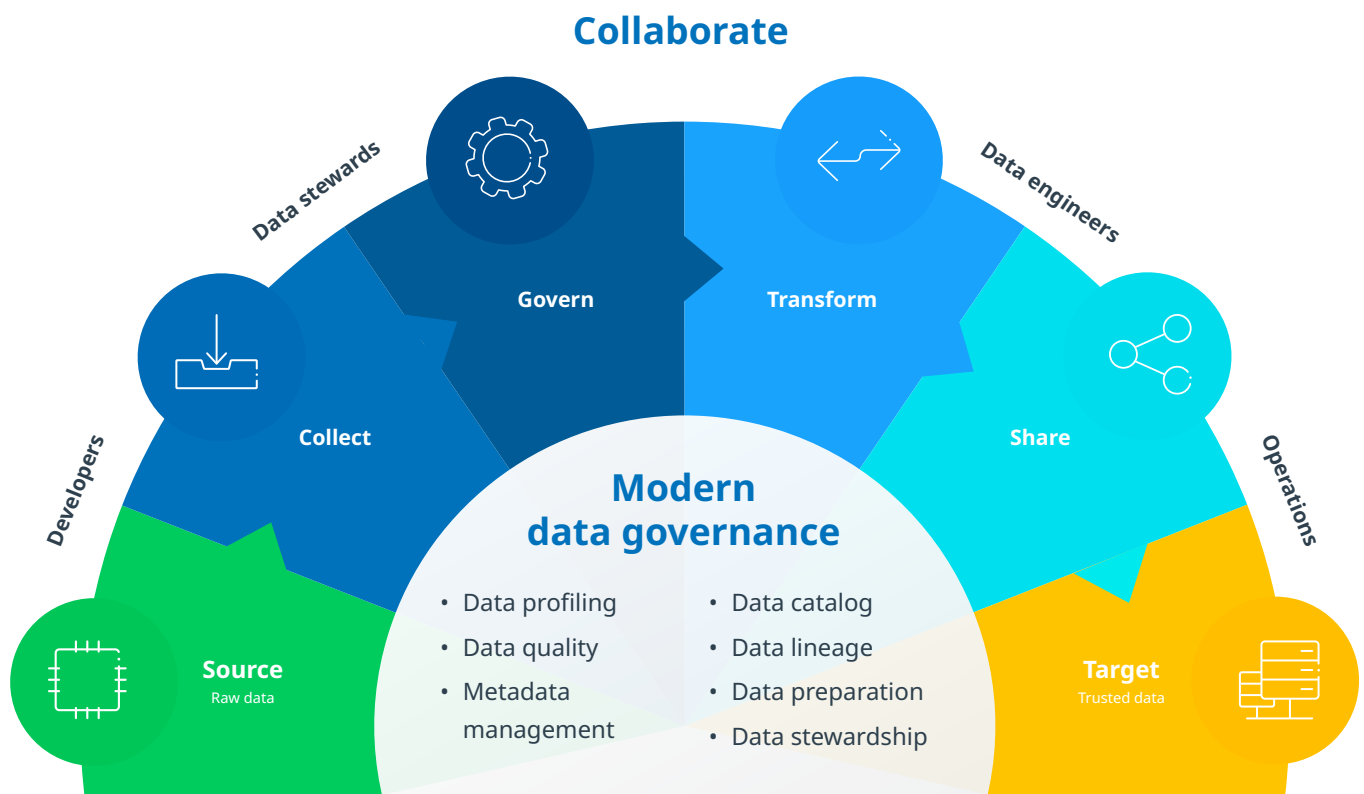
Collaborate

Data stewards

Data engineers

Developers

Operations

Govern

Transform

Collect

Share

Source
Raw data

Target
Trusted data

Modern data governance

• Data profiling
• Data quality
• Metadata management

• Data catalog
• Data lineage
• Data preparation
• Data stewardship